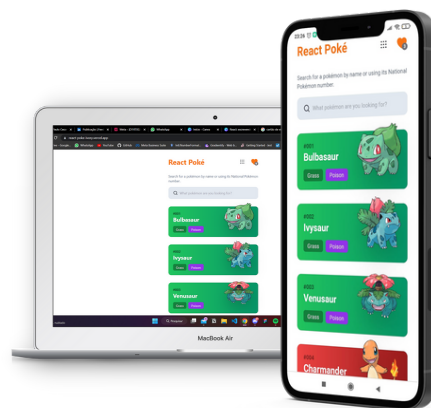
React Poké

Search for a pokemon by name or using its National Pokémon number.

What pokémon are you looking for?

#001
Bulbasaur
Grass Poison

#002
Ivysaur
Grass Poison

#003
Venusaur
Grass Poison

Charmander

React Poké

Search for a pokemon by name or using its National Pokémon number.

What pokémon are you looking for?

#001
Bulbasaur
Grass Poison

#002
Ivysaur
Grass Poison

#003
Venusaur
Grass Poison

MacBook Air